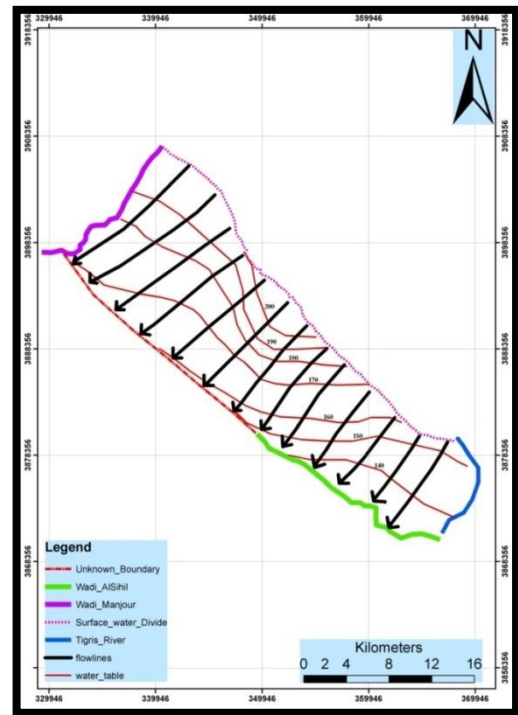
329946 339946 349946 359946 369946

3918356 3908356 3898356 3888356 3878356 3868356

N

200
190
180
170
160
150
140

Legend
Unknown_Boundary
Wadi_AlSihil
Wadi_Manjour
Surface_water_Divide
Tigris_River
flowlines
water_table

Kilometers
0 2 4 8 12 16

329946 339946 349946 359946 369946

3918356 3908356 3898356 3888356 3878356 3868356